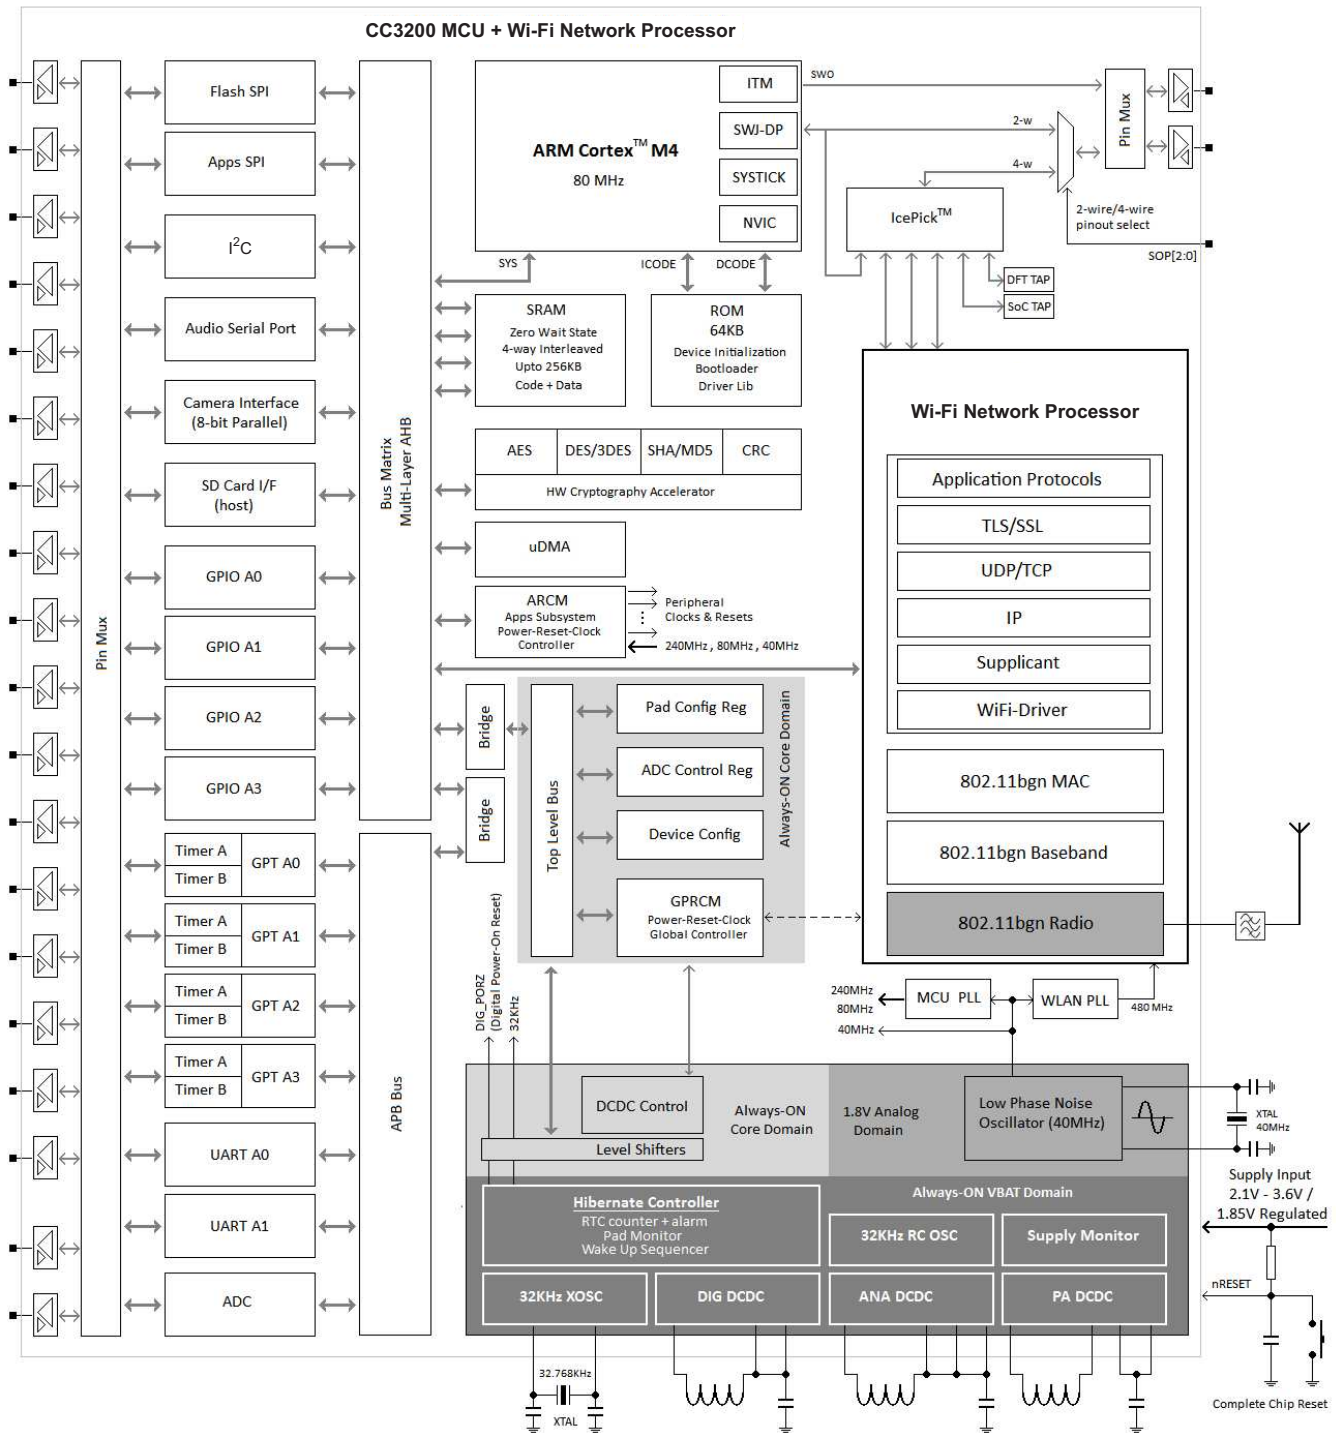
CC3200 MCU + Wi-Fi Network Processor

Pin Mux

Flash SPI

Apps SPI

I$^2$C

Audio Serial Port

Camera Interface (8-bit Parallel)

SD Card I/F (host)

GPIO A0

GPIO A1

GPIO A2

GPIO A3

Timer A
Timer B
GPT A0

Timer A
Timer B
GPT A1

Timer A
Timer B
GPT A2

Timer A
Timer B
GPT A3

UART A0

UART A1

ADC

Bus Matrix
Multi-Layer AHB

APB Bus

ARM Cortex$^{TM}$ M4
80 MHz

ITM
SWJ-DP
SYSTICK
NVIC

SWO

SYS
ICODE
DCODE

SRAM
Zero Wait State
4-way Interleaved
Upto 256KB
Code + Data

ROM
64KB
Device Initialization
Bootloader
Driver Lib

AES
DES/3DES
SHA/MD5
CRC
HW Cryptography Accelerator

uDMA

ARCM
Apps Subsystem
Power-Reset-Clock
Controller

Peripheral
Clocks & Resets
240MHz , 80MHz , 40MHz

Bridge
Bridge

Top Level Bus

Pad Config Reg
ADC Control Reg
Device Config
GPRCM
Power-Reset-Clock
Global Controller

Always-ON Core Domain

2-w
4-w
Pin Mux
IcePick$^{TM}$
2-wire/4-wire pinout select
SOP[2:0]
DFT TAP
SoC TAP

Wi-Fi Network Processor

Application Protocols
TLS/SSL
UDP/TCP
IP
Supplicant
WiFi-Driver

802.11bgn MAC
802.11bgn Baseband
802.11bgn Radio

240MHz
80MHz
40MHz
MCU PLL
WLAN PLL
480 MHz

DIG_PORZ
(Digital Power-On Reset)
32KHz

DCDC Control
Level Shifters
Always-ON Core Domain
1.8V Analog Domain
Low Phase Noise Oscillator (40MHz)
XTAL 40MHz

Supply Input
2.1V - 3.6V /
1.85V Regulated

Always-ON VBAT Domain

Hibernate Controller
RTC counter + alarm
Pad Monitor
Wake Up Sequencer

32KHz RC OSC
Supply Monitor

32KHz XOSC
DIG DCDC
ANA DCDC
PA DCDC

nRESET

32.768KHz
XTAL

Complete Chip Reset